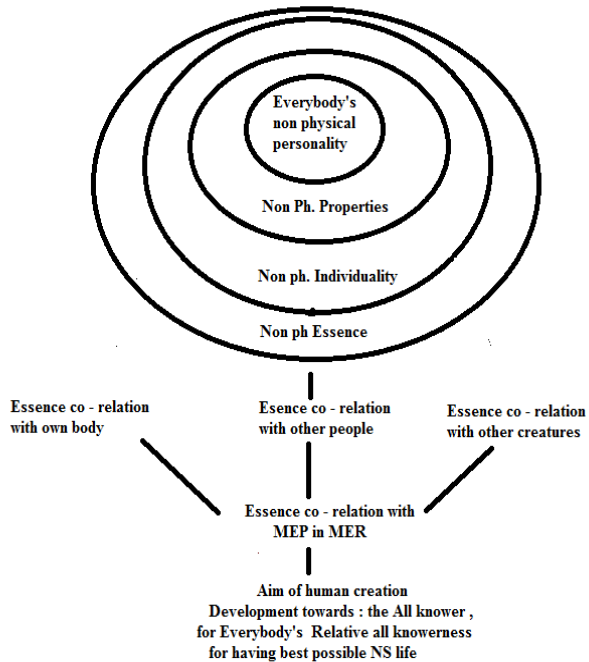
Everybody's non physical personality

Non Ph. Properties

Non ph. Individuality

Non ph Essence

Essence co - relation with own body

Essence co - relation with other people

Essence co - relation with other creatures

Essence co - relation with MEP in MER

Aim of human creation
Development towards : the All knower ,
for Everybody's Relative all knowerness
for having best possible NS life